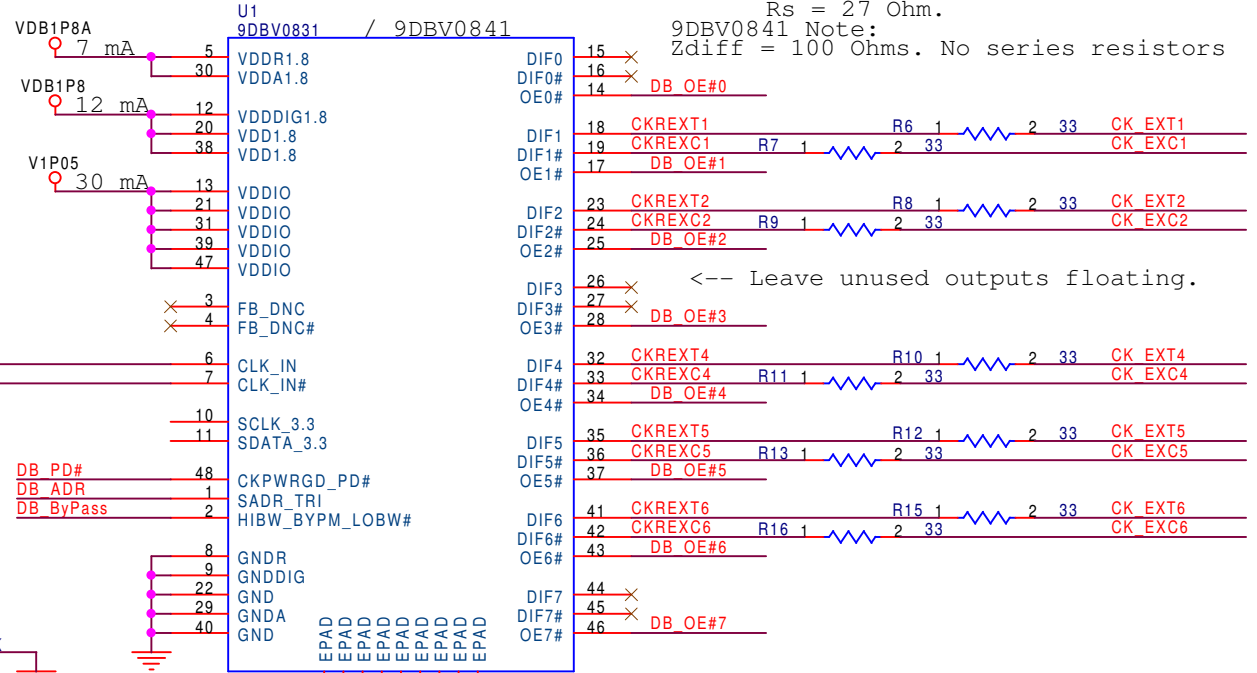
U1
9DBV0831 / 9DBV0841

Rs = 27 Ohm.
9DBV0841 Note:
Zdiff = 100 Ohms. No series resistors

VDB1P8A
7 mA
VDB1P8
12 mA
V1P05
30 mA

5 VDDR1.8
30 VDDA1.8
12 VDDDIG1.8
20 VDD1.8
38 VDD1.8
13 VDDIO
21 VDDIO
31 VDDIO
39 VDDIO
47 VDDIO
3 FB_DNC
4 FB_DNC#
6 CLK_IN
7 CLK_IN#
10 SCLK_3.3
11 SDATA_3.3
DB_PD# 48 CKPWRGD_PD#
DB_ADR 1 SADR_TRI
DB_ByPass 2 HIBW_BYPM_LOBW#
8 GNDR
9 GNDDIG
22 GND
29 GNDA
40 GND

EPAD EPAD EPAD EPAD EPAD EPAD EPAD EPAD EPAD

DIF0 15
DIF0# 16
OE0# 14 DB_OE#0
DIF1 18 CKREXT1 R6 1 2 33 CK_EXT1
DIF1# 19 CKREXC1 R7 1 2 33 CK_EXC1
OE1# 17 DB_OE#1
DIF2 23 CKREXT2 R8 1 2 33 CK_EXT2
DIF2# 24 CKREXC2 R9 1 2 33 CK_EXC2
OE2# 25 DB_OE#2
<-- Leave unused outputs floating.
DIF3 26
DIF3# 27
OE3# 28 DB_OE#3
DIF4 32 CKREXT4 R10 1 2 33 CK_EXT4
DIF4# 33 CKREXC4 R11 1 2 33 CK_EXC4
OE4# 34 DB_OE#4
DIF5 35 CKREXT5 R12 1 2 33 CK_EXT5
DIF5# 36 CKREXC5 R13 1 2 33 CK_EXC5
OE5# 37 DB_OE#5
DIF6 41 CKREXT6 R15 1 2 33 CK_EXT6
DIF6# 42 CKREXC6 R16 1 2 33 CK_EXC6
OE6# 43 DB_OE#6
DIF7 44
DIF7# 45
OE7# 46 DB_OE#7